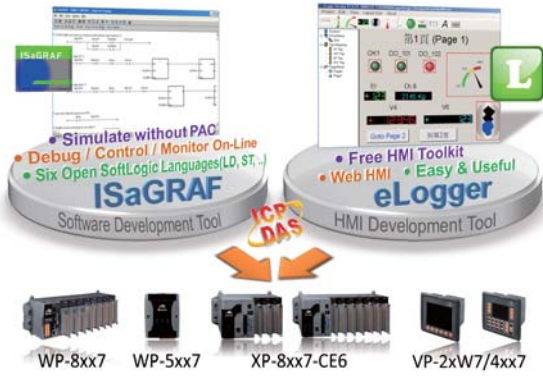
ISaGRAF

Simulate without PAC
Debug / Control / Monitor On-Line
Six Open SoftLogic Languages(LD, ST, ..)
ISaGRAF
Software Development Tool

第1頁 (Page 1)
Goto Page 2

L

Free HMI Toolkit
Web HMI
Easy & Useful
eLogger
HMI Development Tool

ICP DAS

WP-8xx7
WP-5xx7
XP-8xx7-CE6
VP-2xW7/4xx7